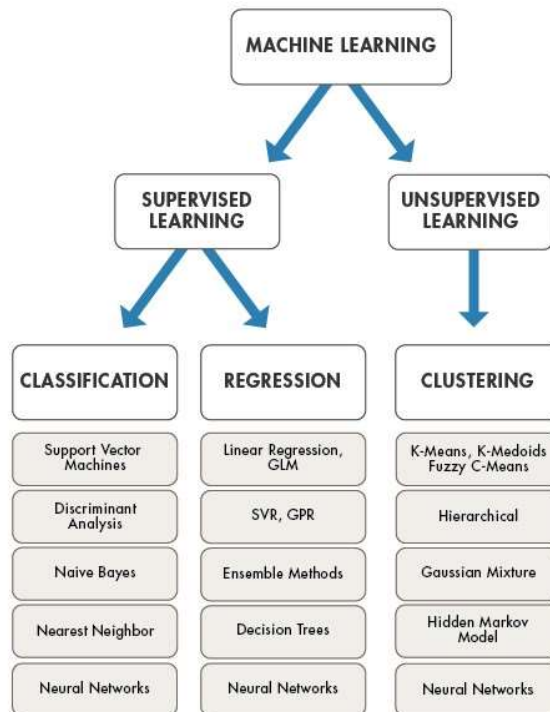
MACHINE LEARNING

SUPERVISED LEARNING

UNSUPERVISED LEARNING

CLASSIFICATION

Support Vector Machines

Discriminant Analysis

Naive Bayes

Nearest Neighbor

Neural Networks

REGRESSION

Linear Regression, GLM

SVR, GPR

Ensemble Methods

Decision Trees

Neural Networks

CLUSTERING

K-Means, K-Medoids Fuzzy C-Means

Hierarchical

Gaussian Mixture

Hidden Markov Model

Neural Networks